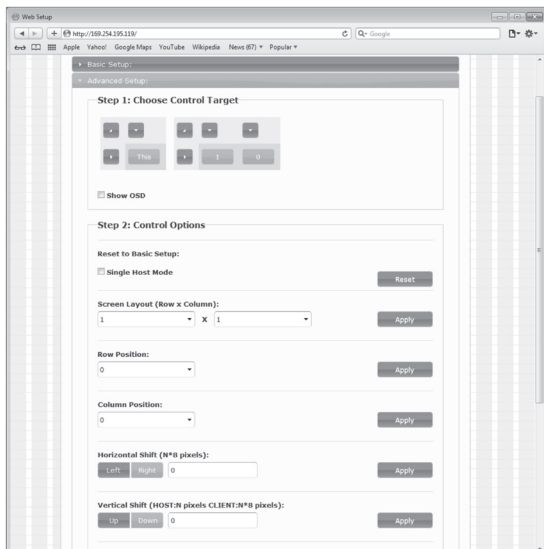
Web Setup

http://169.254.195.119/

Google

Apple Yahoo! Google Maps YouTube Wikipedia News (67) ▾ Popular ▾

Basic Setup:

Advanced Setup:

Step 1: Choose Control Target

This

1

0

Show OSD

Step 2: Control Options

Reset to Basic Setup:

Single Host Mode

Reset

Screen Layout (Row x Column):

1 x 1

Apply

Row Position:

0

Apply

Column Position:

0

Apply

Horizontal Shift (N*8 pixels):

Left Right 0

Apply

Vertical Shift (HOST:N pixels CLIENT:N*8 pixels):

Up Down 0

Apply